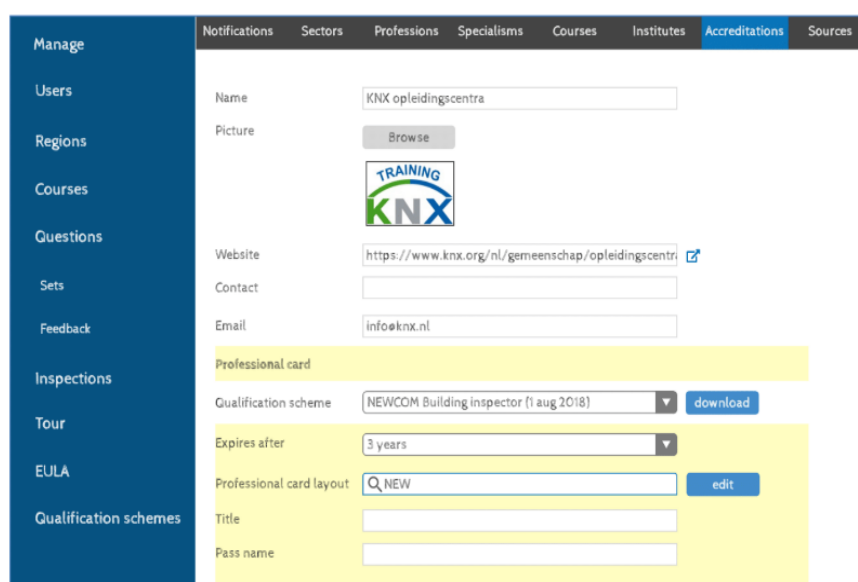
Manage
Users
Regions
Courses
Questions
Sets
Feedback
Inspections
Tour
EULA
Qualification schemes

Notifications Sectors Professions Specialisms Courses Institutes Accreditations Sources

Name KNX opleidingscentra
Picture Browse
TRAINING KNX
Website https://www.knx.org/nl/gemeenschap/opleidingscentra
Contact
Email info@knx.nl
Professional card
Qualification scheme NEWCOM Building inspector (1 aug 2018) download
Expires after 3 years
Professional card layout NEW edit
Title
Pass name